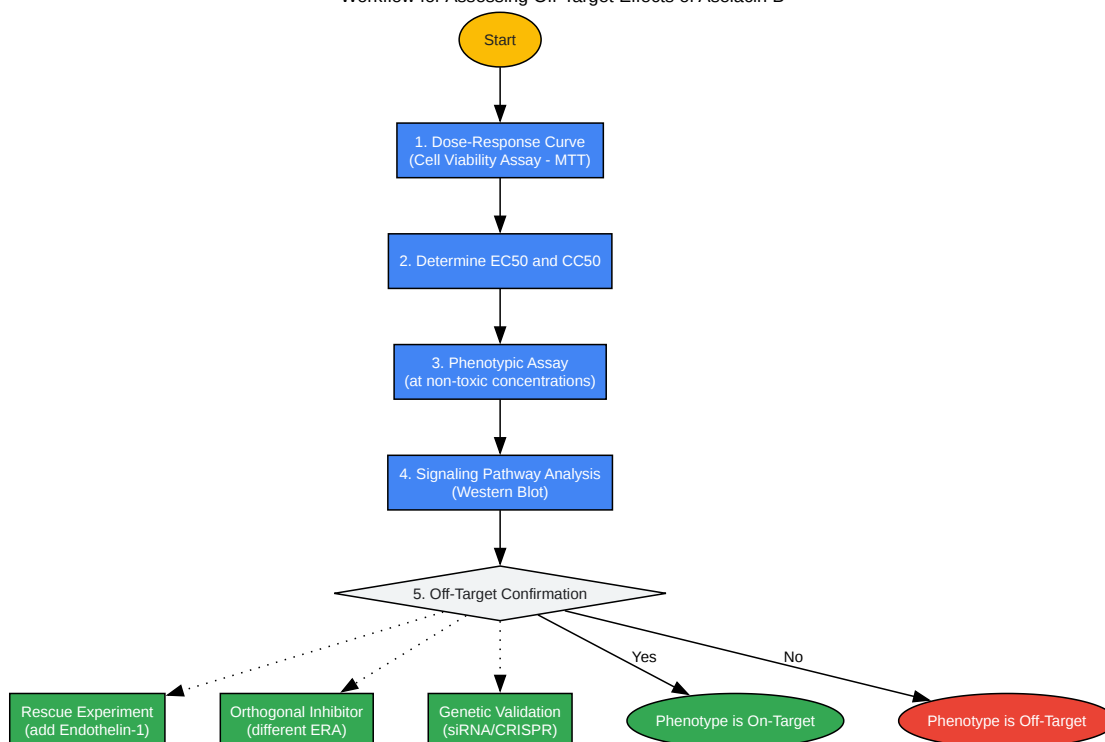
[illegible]

Start

1. Dose-Response Curve (Cell Viability Assay - MTT)

2. Determine EC50 and CC50

3. Phenotypic Assay (at non-toxic concentrations)

4. Signaling Pathway Analysis (Western Blot)

5. Off-Target Confirmation

Yes

No

Rescue Experiment (add Endothelin-1)

Orthogonal Inhibitor (different ERA)

Genetic Validation (siRNA/CRISPR)

Phenotype is On-Target

Phenotype is Off-Target